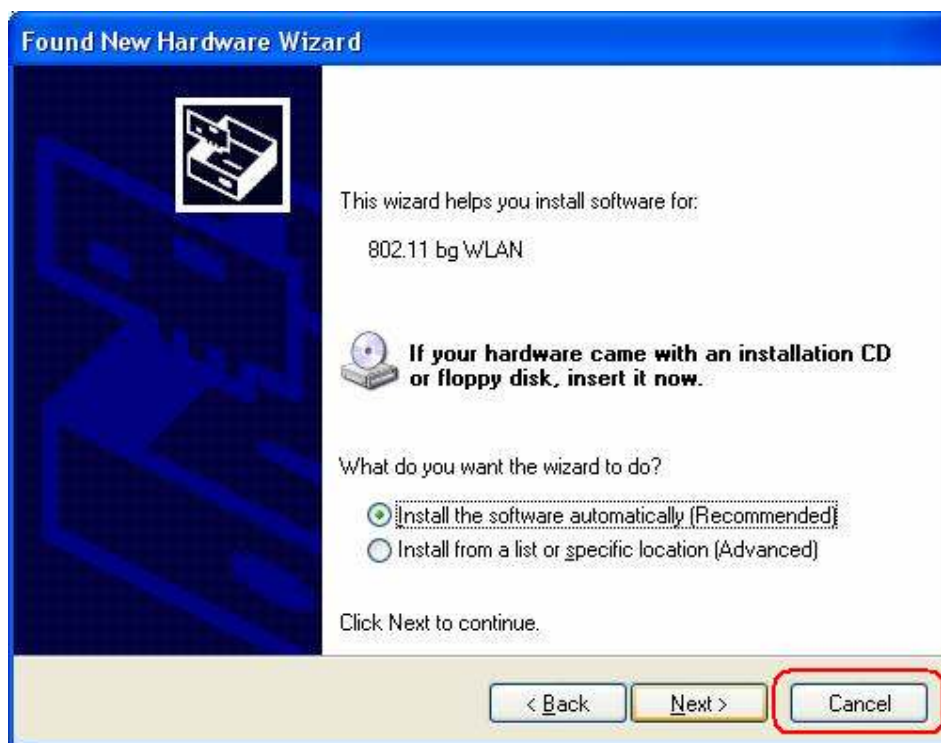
Found New Hardware Wizard

This wizard helps you install software for:

802.11 bg WLAN

If your hardware came with an installation CD or floppy disk, insert it now.

What do you want the wizard to do?

Install the software automatically (Recommended)

Install from a list or specific location (Advanced)

Click Next to continue.

< Back

Next >

Cancel